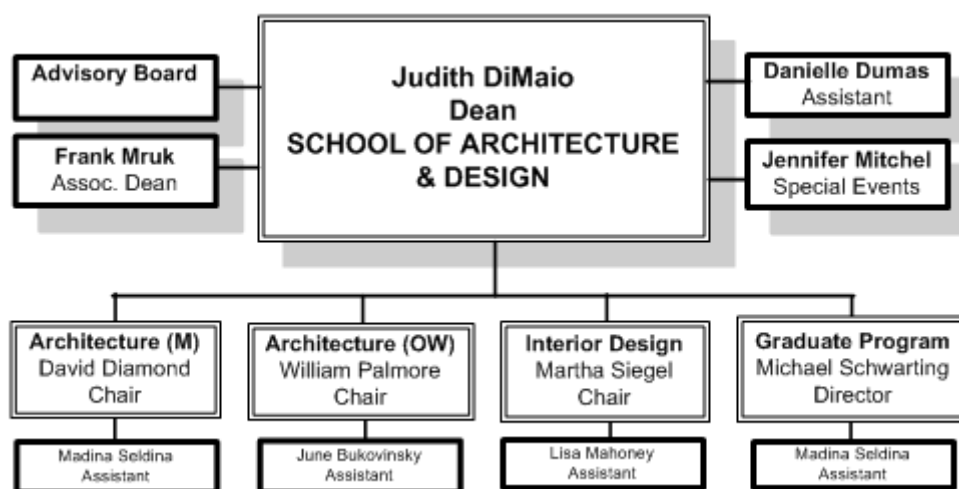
Judith DiMaio
Dean
SCHOOL OF ARCHITECTURE & DESIGN

Advisory Board

Frank Mruk
Assoc. Dean

Danielle Dumas
Assistant

Jennifer Mitchel
Special Events

Architecture (M)
David Diamond
Chair

Madina Seldina
Assistant

Architecture (OW)
William Palmore
Chair

June Bukovinsky
Assistant

Interior Design
Martha Siegel
Chair

Lisa Mahoney
Assistant

Graduate Program
Michael Schwarting
Director

Madina Seldina
Assistant